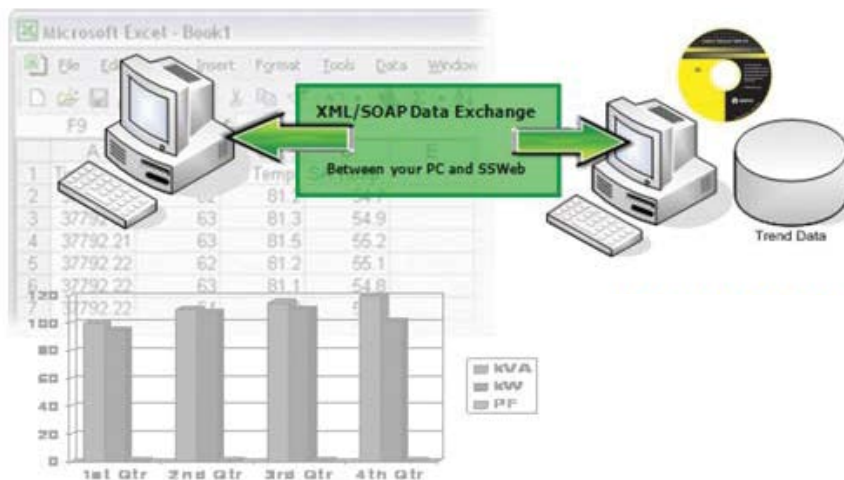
Microsoft Excel - Book1

File Edit Insert Format Tools Data Window

F9

A E

1 T Temp S

2 62 81.2 54.

3 37792 63 81.3 54.9

4 37792.21 63 81.5 55.2

5 37792.22 62 81.2 55.1

6 37792.22 63 81.1 54.8

7 37792.22

XML/SOAP Data Exchange

Between your PC and SSWeb

Trend Data

120

100

80

60

40

20

0

1st Qtr 2nd Qtr 3rd Qtr 4th Qtr

kVA

kW

PF